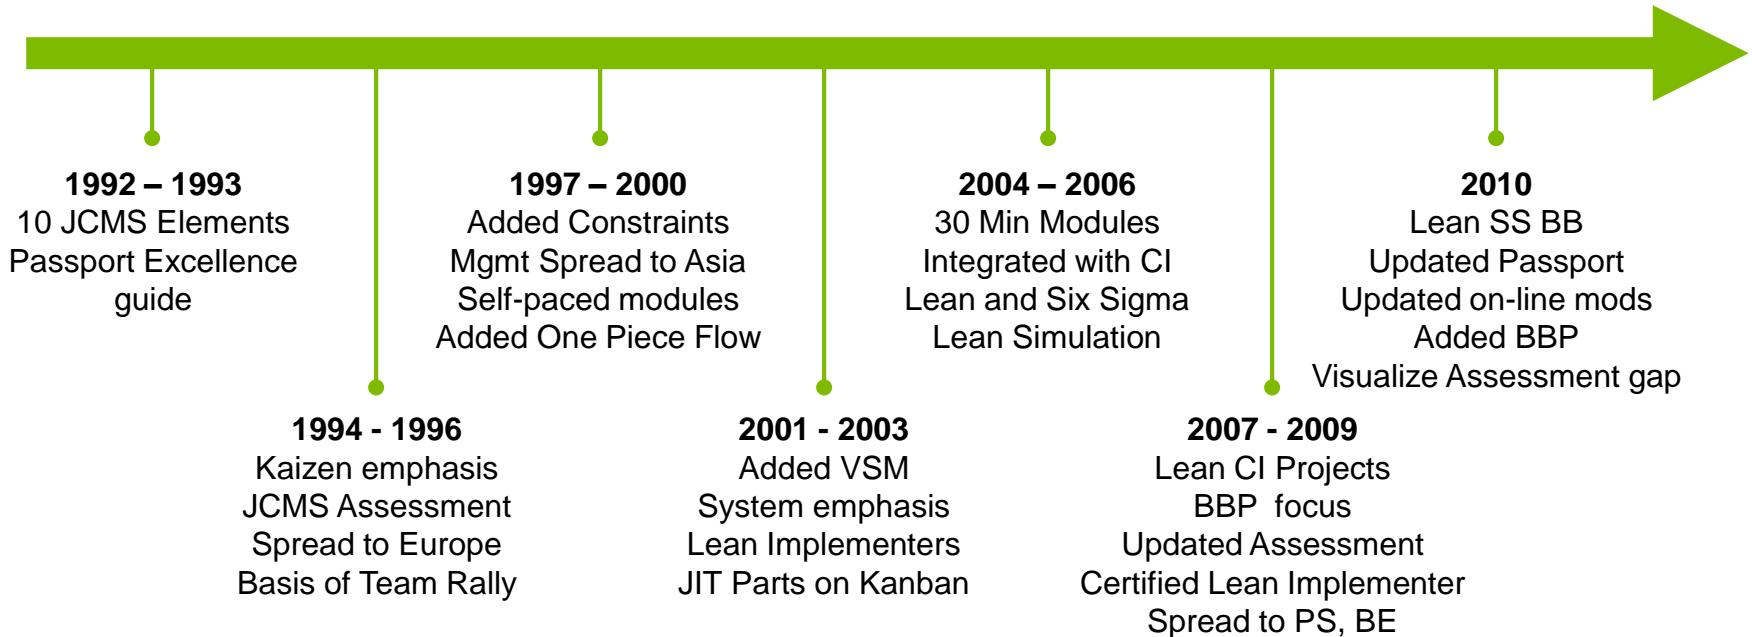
**1992 – 1993**
10 JCMS Elements
Passport Excellence guide

**1994 - 1996**
Kaizen emphasis
JCMS Assessment
Spread to Europe
Basis of Team Rally

**1997 – 2000**
Added Constraints
Mgmt Spread to Asia
Self-paced modules
Added One Piece Flow

**2001 - 2003**
Added VSM
System emphasis
Lean Implementers
JIT Parts on Kanban

**2004 – 2006**
30 Min Modules
Integrated with CI
Lean and Six Sigma
Lean Simulation

**2007 - 2009**
Lean CI Projects
BBP focus
Updated Assessment
Certified Lean Implementer
Spread to PS, BE

**2010**
Lean SS BB
Updated Passport
Updated on-line mods
Added BBP
Visualize Assessment gap